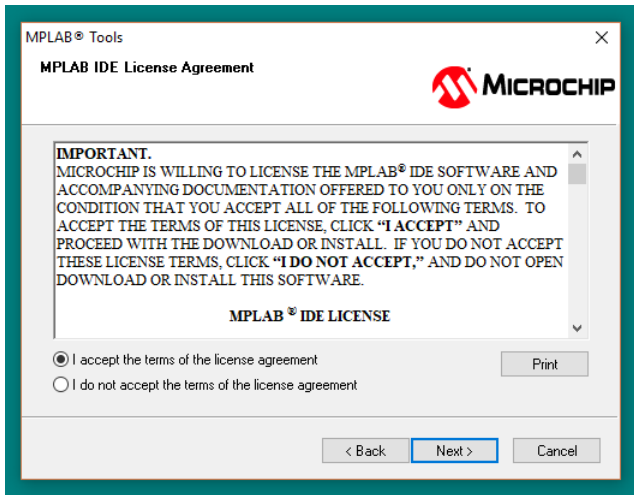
MPLAB® Tools

MPLAB IDE License Agreement

MICROCHIP

IMPORTANT.
MICROCHIP IS WILLING TO LICENSE THE MPLAB® IDE SOFTWARE AND ACCOMPANYING DOCUMENTATION OFFERED TO YOU ONLY ON THE CONDITION THAT YOU ACCEPT ALL OF THE FOLLOWING TERMS. TO ACCEPT THE TERMS OF THIS LICENSE, CLICK "I ACCEPT" AND PROCEED WITH THE DOWNLOAD OR INSTALL. IF YOU DO NOT ACCEPT THESE LICENSE TERMS, CLICK "I DO NOT ACCEPT," AND DO NOT OPEN DOWNLOAD OR INSTALL THIS SOFTWARE.

MPLAB ® IDE LICENSE

I accept the terms of the license agreement

I do not accept the terms of the license agreement

Print

< Back

Next >

Cancel